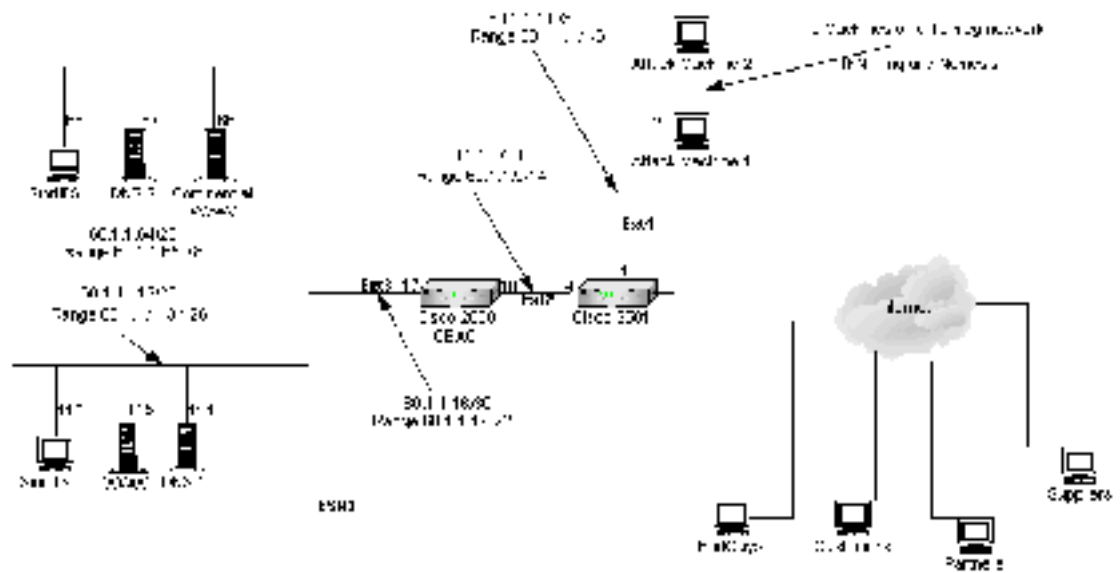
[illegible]
Range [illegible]

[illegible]
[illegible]

Attack Machine 2

Attack Machine 1

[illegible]
Range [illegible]

Ext1

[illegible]

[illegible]

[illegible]

Commercial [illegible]

60.1.1.64/26
Range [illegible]

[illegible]
Range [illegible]

Eth3 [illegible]

Eth2

Cisco 2620
CEAC

Cisco 3501

Internet

30.1.1.16/30
Range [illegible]

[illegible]

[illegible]

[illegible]

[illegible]

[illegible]

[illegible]

ESN3

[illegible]

Customers

Partners

Suppliers